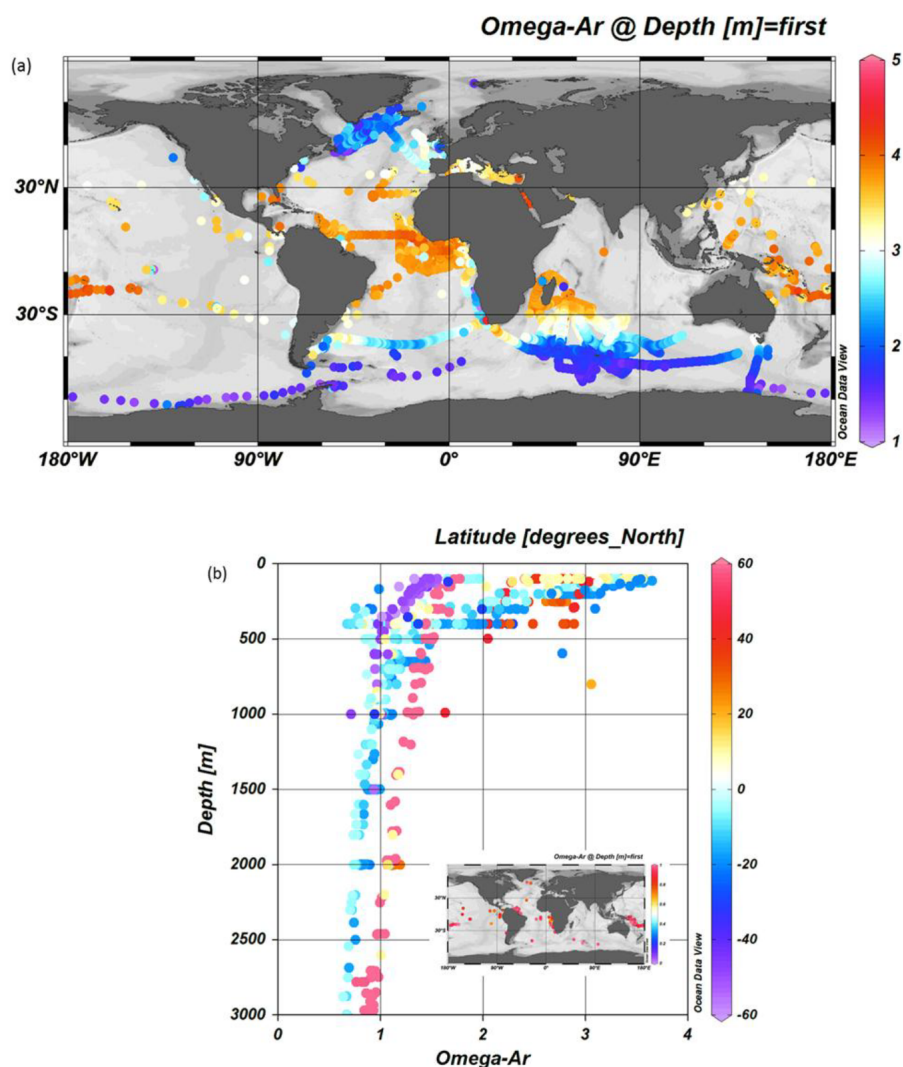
Omega-Ar @ Depth [m]=first

(a)

30°N

30°S

180°W 90°W 0° 90°E 180°E

Ocean Data View

5
4
3
2
1

Latitude [degrees_North]

(b)

Depth [m]

0
500
1000
1500
2000
2500
3000

0 1 2 3 4

Omega-Ar

Omega-Ar @ Depth [m]=first

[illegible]

Ocean Data View

60
40
20
0
-20
-40
-60